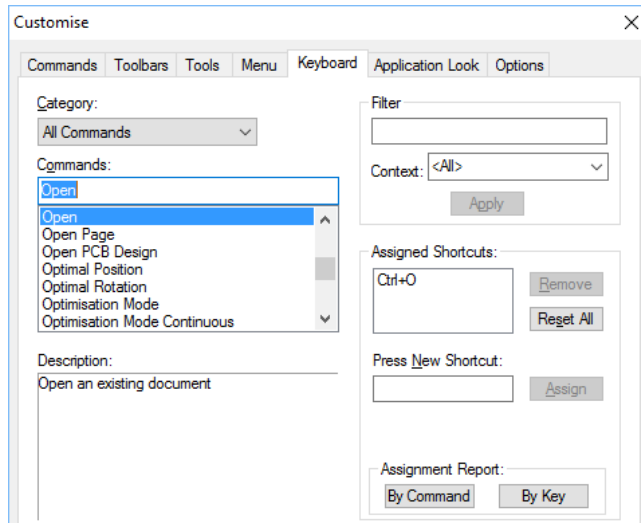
Customise

Commands | Toolbars | Tools | Menu | Keyboard | Application Look | Options

Category:
All Commands

Commands:
Open

Open
Open Page
Open PCB Design
Optimal Position
Optimal Rotation
Optimisation Mode
Optimisation Mode Continuous

Description:
Open an existing document

Filter

Context: <All>

Apply

Assigned Shortcuts:
Ctrl+O

Remove
Reset All

Press New Shortcut:

Assign

Assignment Report:
By Command
By Key